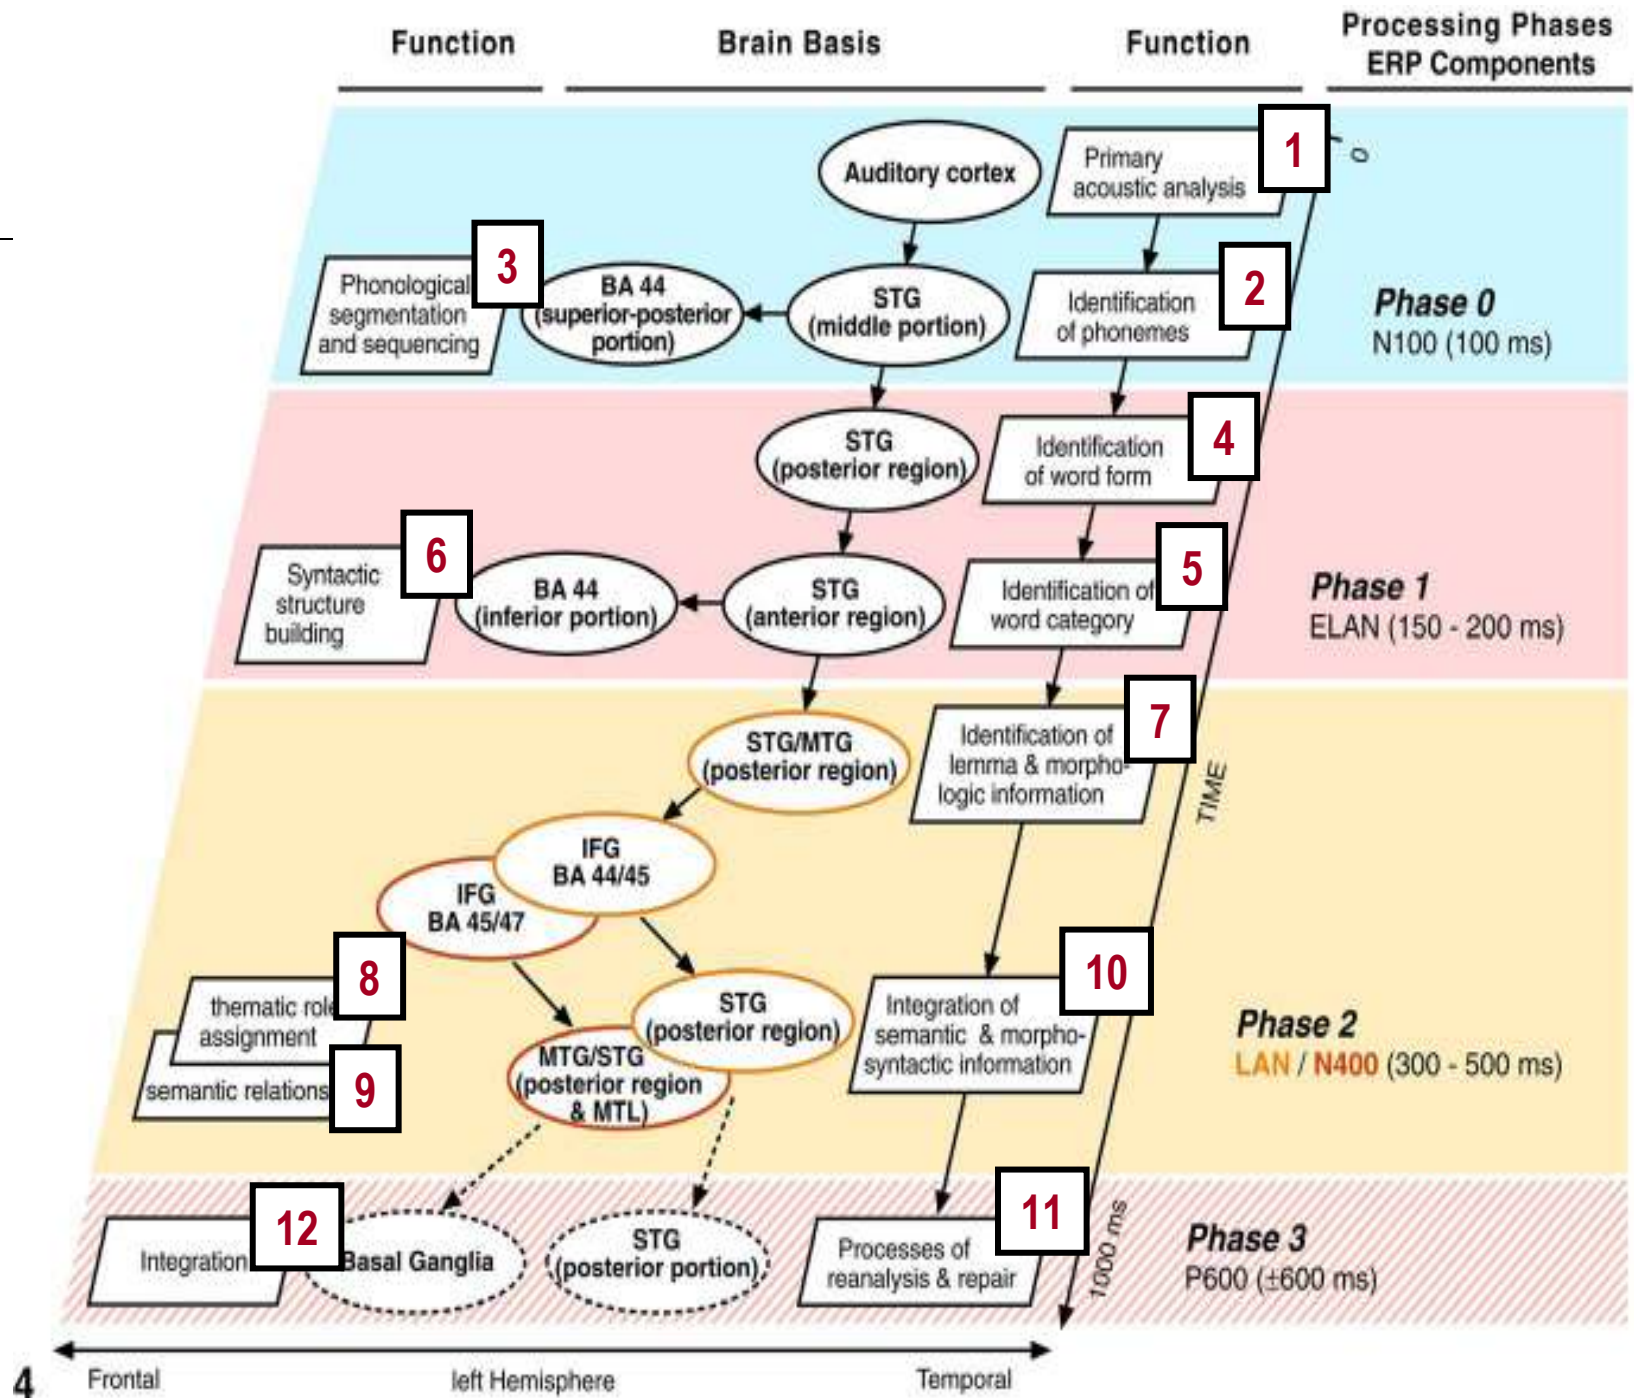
Function

Brain Basis

Function

Processing Phases
ERP Components

1

0

Auditory cortex

Primary acoustic analysis

3

Phonological segmentation and sequencing

BA 44 (superior-posterior portion)

STG (middle portion)

2

Identification of phonemes

Phase 0
N100 (100 ms)

STG (posterior region)

4

Identification of word form

6

Syntactic structure building

BA 44 (inferior portion)

STG (anterior region)

5

Identification of word category

Phase 1
ELAN (150 - 200 ms)

STG/MTG (posterior region)

7

Identification of lemma & morphologic information

TIME

IFG BA 44/45

IFG BA 45/47

8

thematic role assignment

9

semantic relations

STG (posterior region)

MTG/STG (posterior region & MTL)

10

Integration of semantic & morphosyntactic information

Phase 2
LAN / N400 (300 - 500 ms)

12

Integration

Basal Ganglia

STG (posterior portion)

11

Processes of reanalysis & repair

1000 ms

Phase 3
P600 (±600 ms)

4

Frontal

left Hemisphere

Temporal